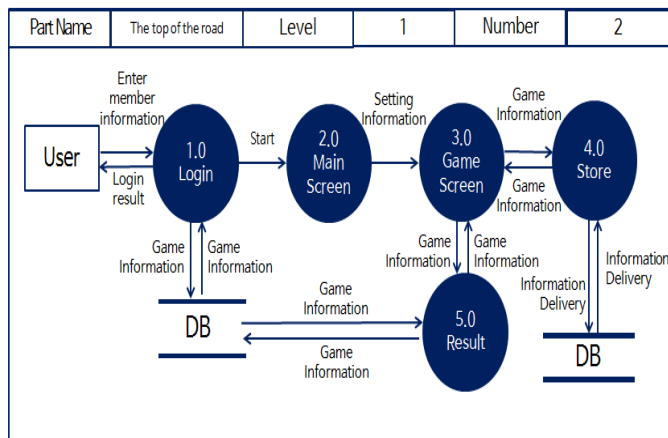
| Part Name | The top of the road | Level | 1 | Number | 2 |
|---|---|---|---|---|---|

User

Enter member information

Login result

1.0 Login

Start

2.0 Main Screen

Setting Information

3.0 Game Screen

Game Information

Game Information

4.0 Store

Game Information

Game Information

DB

Game Information

Game Information

Game Information

Game Information

5.0 Result

Information Delivery

Information Delivery

DB